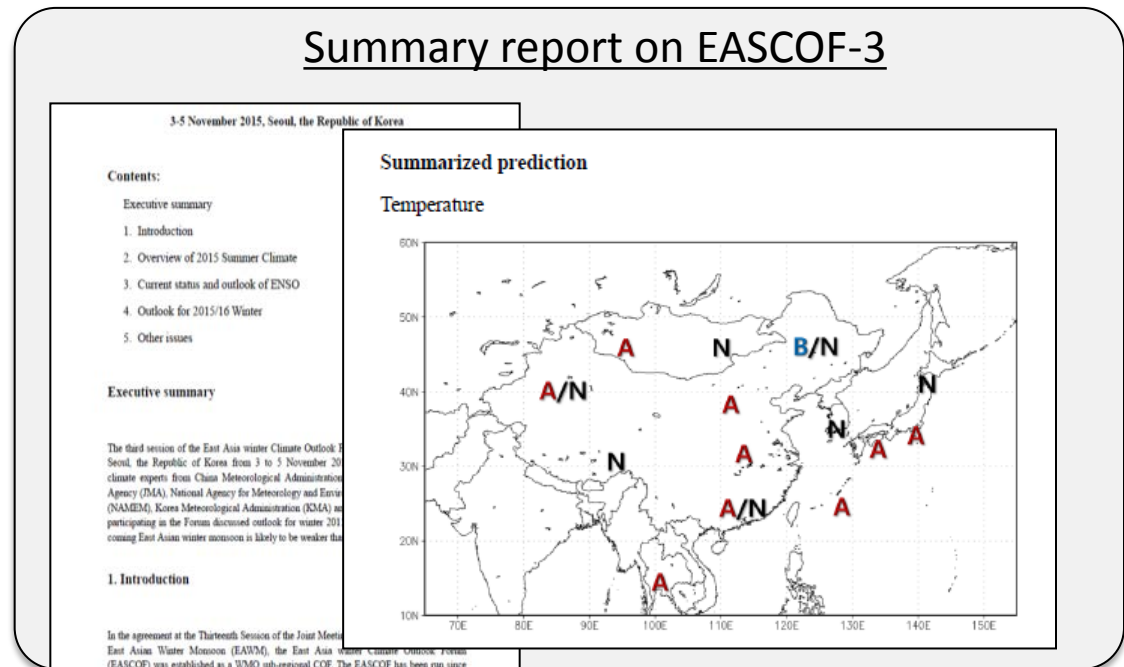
Summary report on EASCOF-3

3-5 November 2015, Seoul, the Republic of Korea

Contents:

Executive summary

1. Introduction

2. Overview of 2015 Summer Climate

3. Current status and outlook of ENSO

4. Outlook for 2015/16 Winter

5. Other issues

Executive summary

The third session of the East Asia winter Climate Outlook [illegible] Seoul, the Republic of Korea from 3 to 5 November 20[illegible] climate experts from China Meteorological Administration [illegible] Agency (JMA), National Agency for Meteorology and Envir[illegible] (NAMEM), Korea Meteorological Administration (KMA) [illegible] participating in the Forum discussed outlook for winter 201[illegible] coming East Asian winter monsoon is likely to be weaker tha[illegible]

1. Introduction

In the agreement at the Thirteenth Session of the Joint Meeti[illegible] East Asian Winter Monsoon (EAWM), the East Asia winter Climate Outlook Forum (EASCOF) was established as a WMO sub-regional COF. The EASCOF has been run since

Summarized prediction

Temperature

60N
50N
40N
30N
20N
10N
70E 80E 90E 100E 110E 120E 130E 140E 150E

A
N
B/N
A/N
A
N
N
A
N
A
A
A/N
A
A